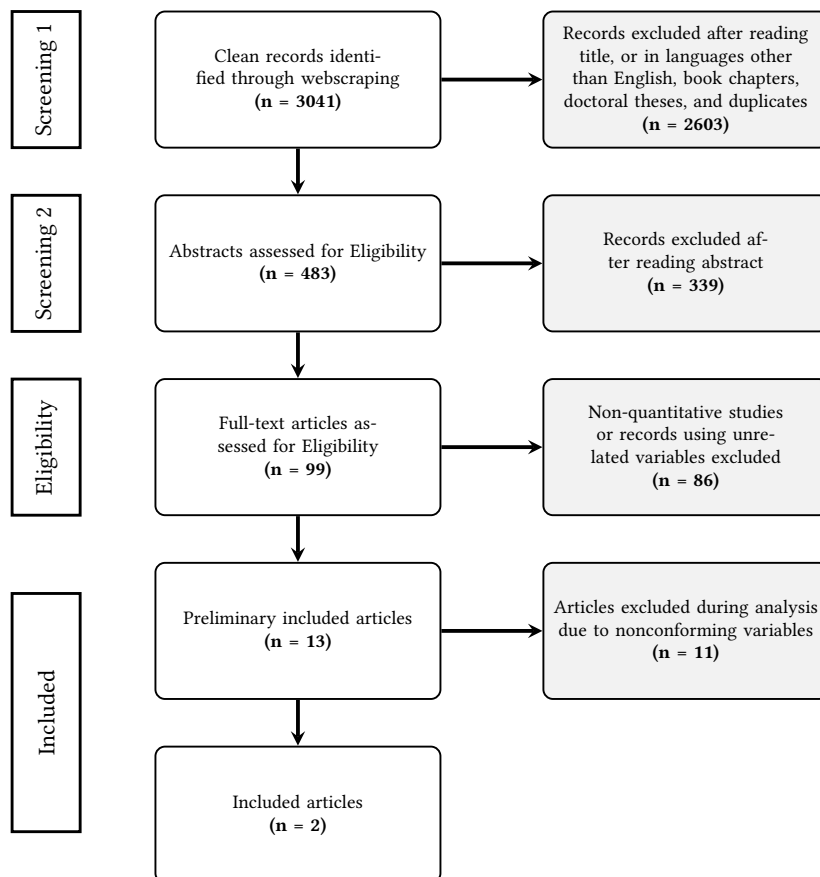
Screening 1

Clean records identified through webscraping
(n = 3041)

Records excluded after reading title, or in languages other than English, book chapters, doctoral theses, and duplicates
(n = 2603)

Screening 2

Abstracts assessed for Eligibility
(n = 483)

Records excluded after reading abstract
(n = 339)

Eligibility

Full-text articles assessed for Eligibility
(n = 99)

Non-quantitative studies or records using unrelated variables excluded
(n = 86)

Included

Preliminary included articles
(n = 13)

Articles excluded during analysis due to nonconforming variables
(n = 11)

Included articles
(n = 2)